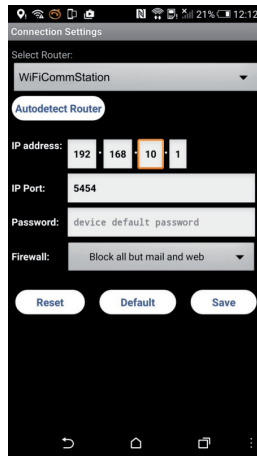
21% 12:12
Connection Settings
Select Router:
WiFiCommStation
Autodetect Router
IP address: 192 . 168 . 10 . 1
IP Port: 5454
Password: device default password
Firewall: Block all but mail and web
Reset
Default
Save